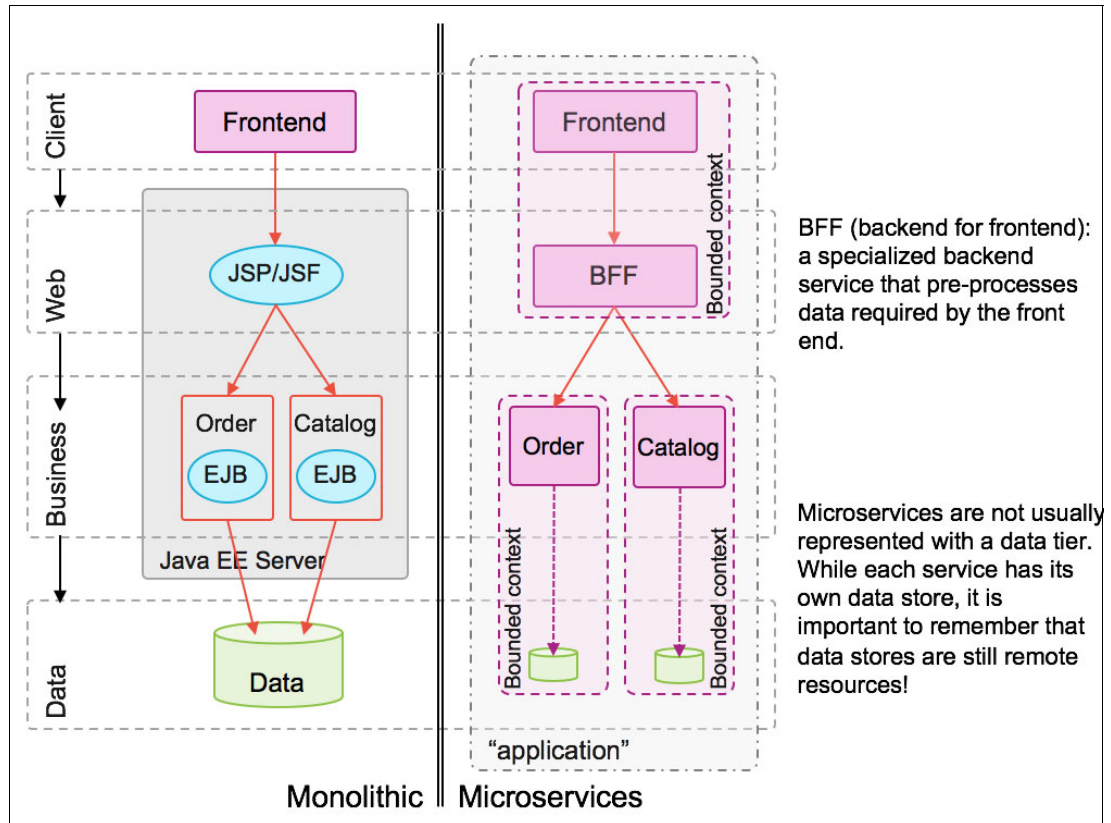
Client

Web

Business

Data

Frontend

JSP/JSF

Order

EJB

Catalog

EJB

Java EE Server

Data

Frontend

Bounded context

BFF

Order

Catalog

Bounded context

Bounded context

"application"

BFF (backend for frontend): a specialized backend service that pre-processes data required by the front end.

Microservices are not usually represented with a data tier. While each service has its own data store, it is important to remember that data stores are still remote resources!

Monolithic

Microservices